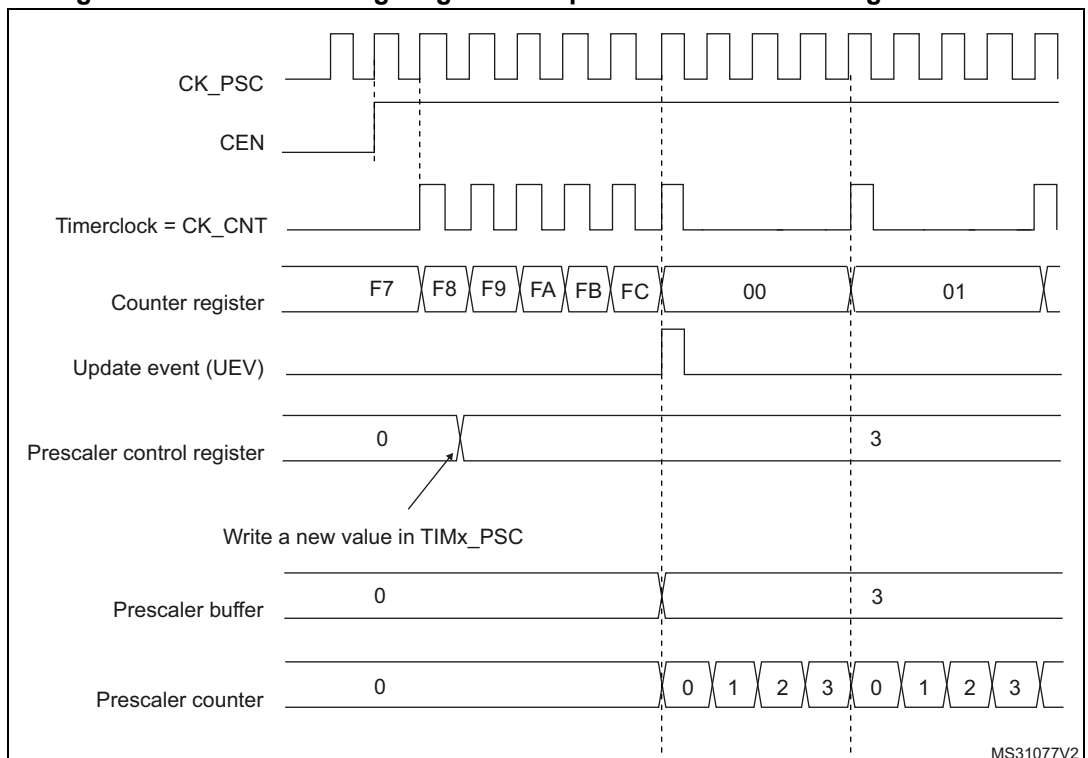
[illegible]

CK_PSC

CEN

Timerclock = CK_CNT

Counter register
F7 F8 F9 FA FB FC 00 01

Update event (UEV)

Prescaler control register
0 3

Write a new value in TIMx_PSC

Prescaler buffer
0 3

Prescaler counter
0 0 1 2 3 0 1 2 3

MS31077V2